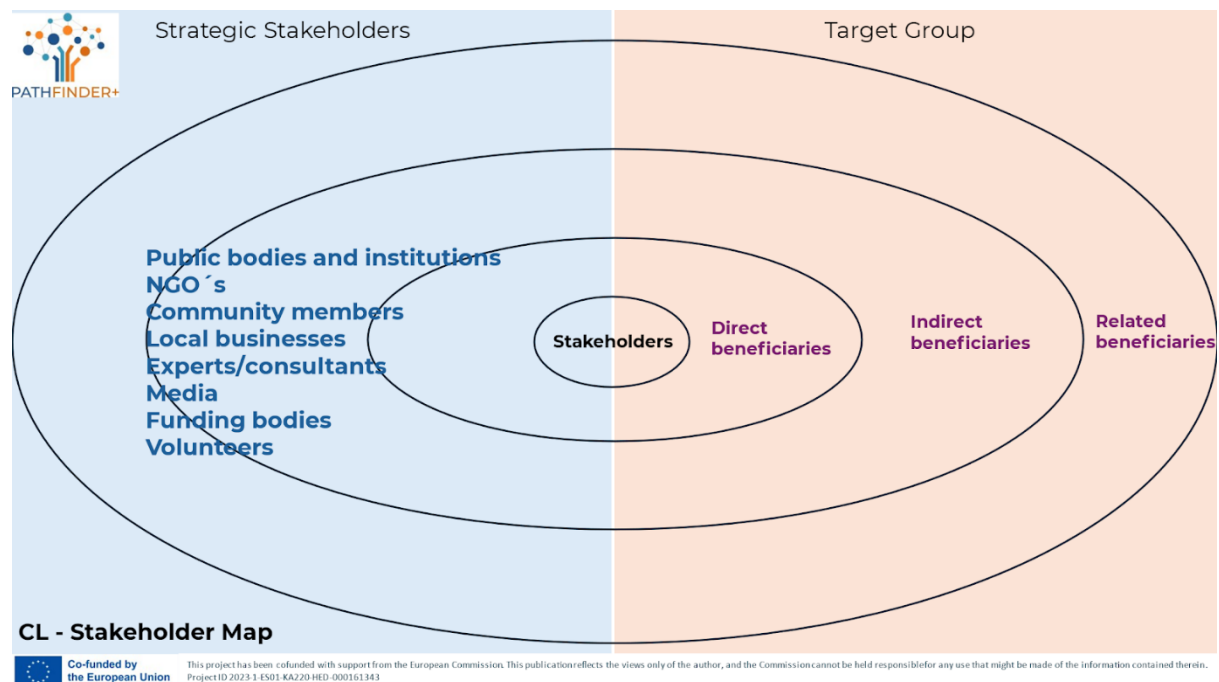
PATHFINDER+

Strategic Stakeholders

Target Group

Public bodies and institutions
NGO´s
Community members
Local businesses
Experts/consultants
Media
Funding bodies
Volunteers

Stakeholders

Direct beneficiaries

Indirect beneficiaries

Related beneficiaries

CL - Stakeholder Map

Co-funded by the European Union

This project has been cofunded with support from the European Commission. This publication reflects the views only of the author, and the Commission cannot be held responsiblefor any use that might be made of the information contained therein. Project ID 2023-1-ES01-KA220-HED-000161343